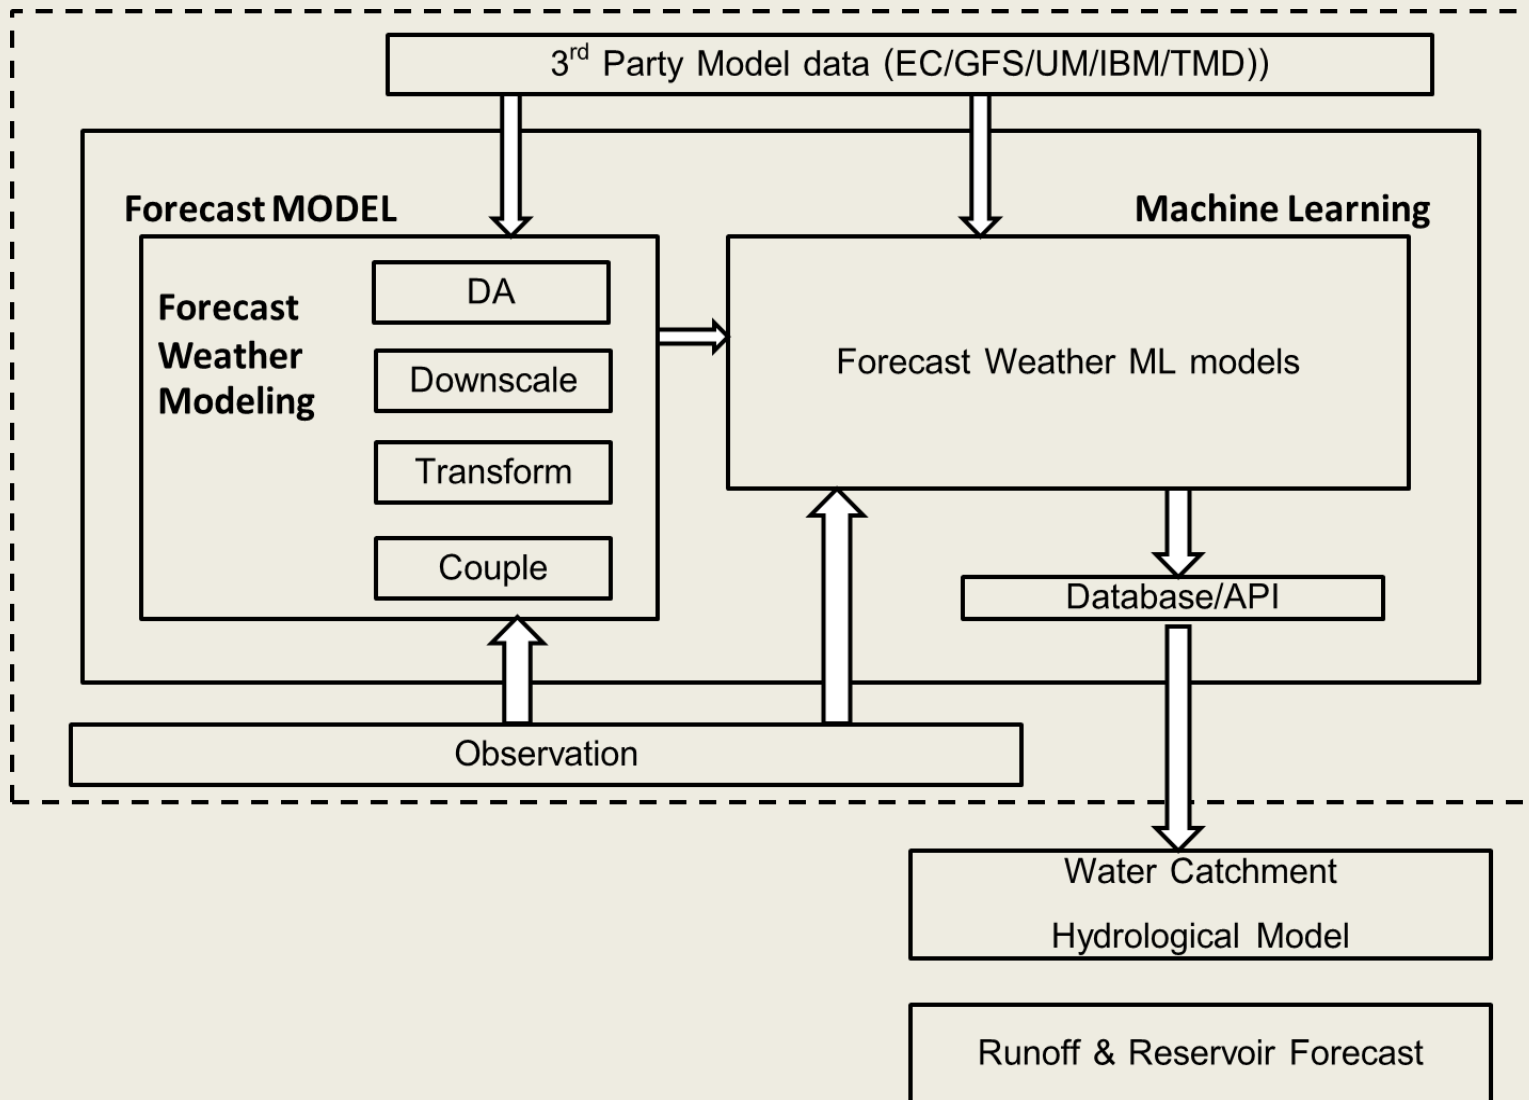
3$^{rd}$ Party Model data (EC/GFS/UM/IBM/TMD))

Forecast MODEL

Machine Learning

Forecast Weather Modeling

DA

Downscale

Transform

Couple

Forecast Weather ML models

Database/API

Observation

Water Catchment Hydrological Model

Runoff & Reservoir Forecast